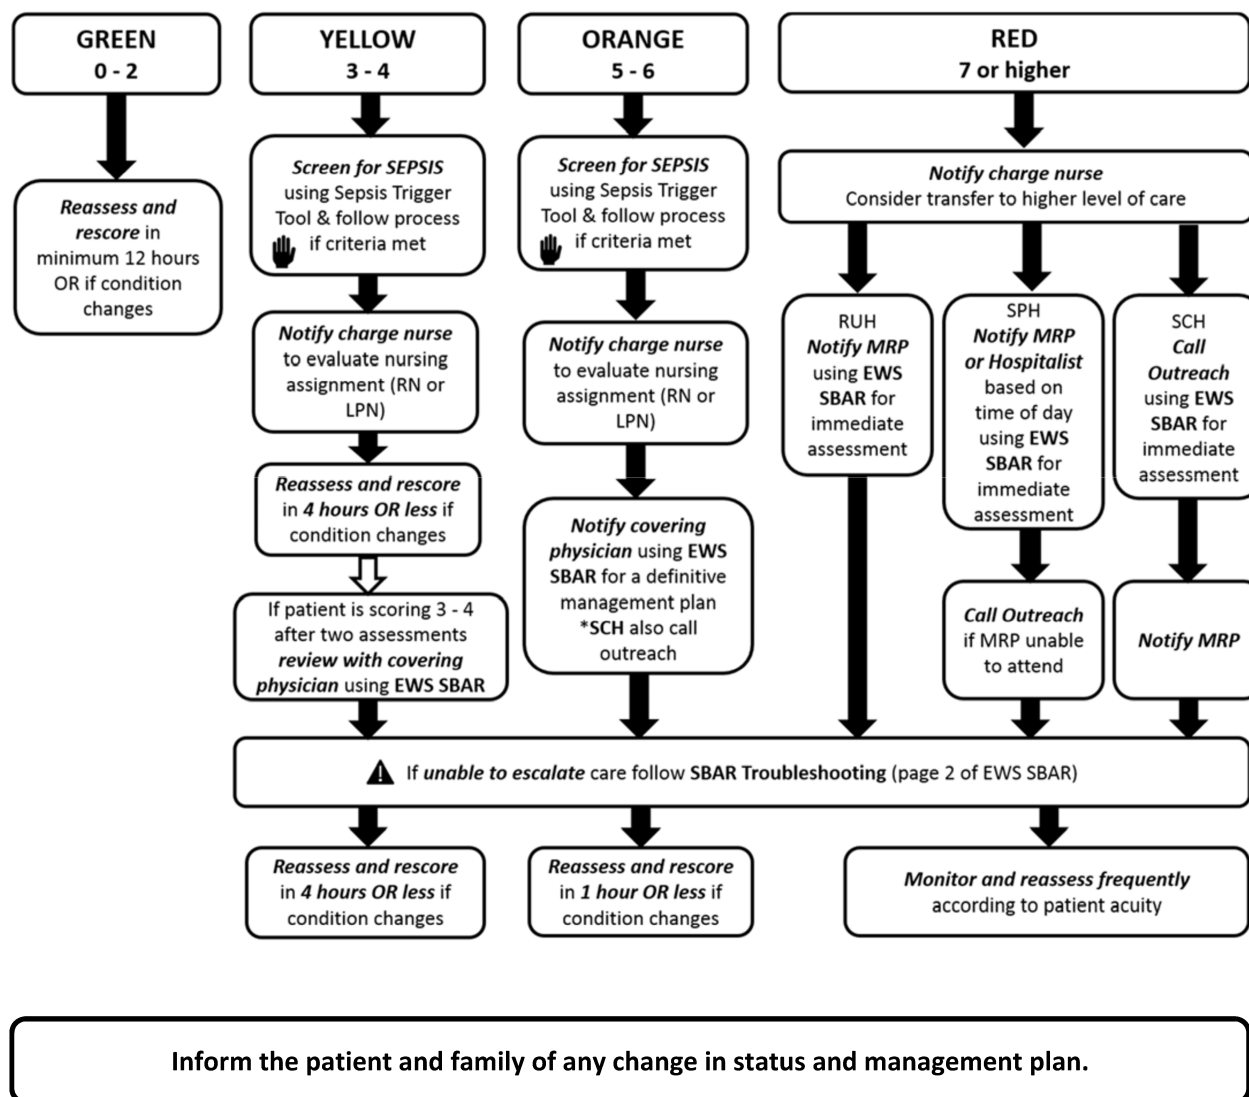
GREEN
0 - 2

Reassess and rescore in minimum 12 hours OR if condition changes

YELLOW
3 - 4

Screen for SEPSIS using Sepsis Trigger Tool & follow process if criteria met

Notify charge nurse to evaluate nursing assignment (RN or LPN)

Reassess and rescore in 4 hours OR less if condition changes

If patient is scoring 3 - 4 after two assessments review with covering physician using EWS SBAR

ORANGE
5 - 6

Screen for SEPSIS using Sepsis Trigger Tool & follow process if criteria met

Notify charge nurse to evaluate nursing assignment (RN or LPN)

Notify covering physician using EWS SBAR for a definitive management plan *SCH also call outreach

RED
7 or higher

Notify charge nurse
Consider transfer to higher level of care

RUH
Notify MRP using EWS SBAR for immediate assessment

SPH
Notify MRP or Hospitalist based on time of day using EWS SBAR for immediate assessment

Call Outreach if MRP unable to attend

SCH
Call Outreach using EWS SBAR for immediate assessment

Notify MRP

If unable to escalate care follow SBAR Troubleshooting (page 2 of EWS SBAR)

Reassess and rescore in 4 hours OR less if condition changes

Reassess and rescore in 1 hour OR less if condition changes

Monitor and reassess frequently according to patient acuity

Inform the patient and family of any change in status and management plan.